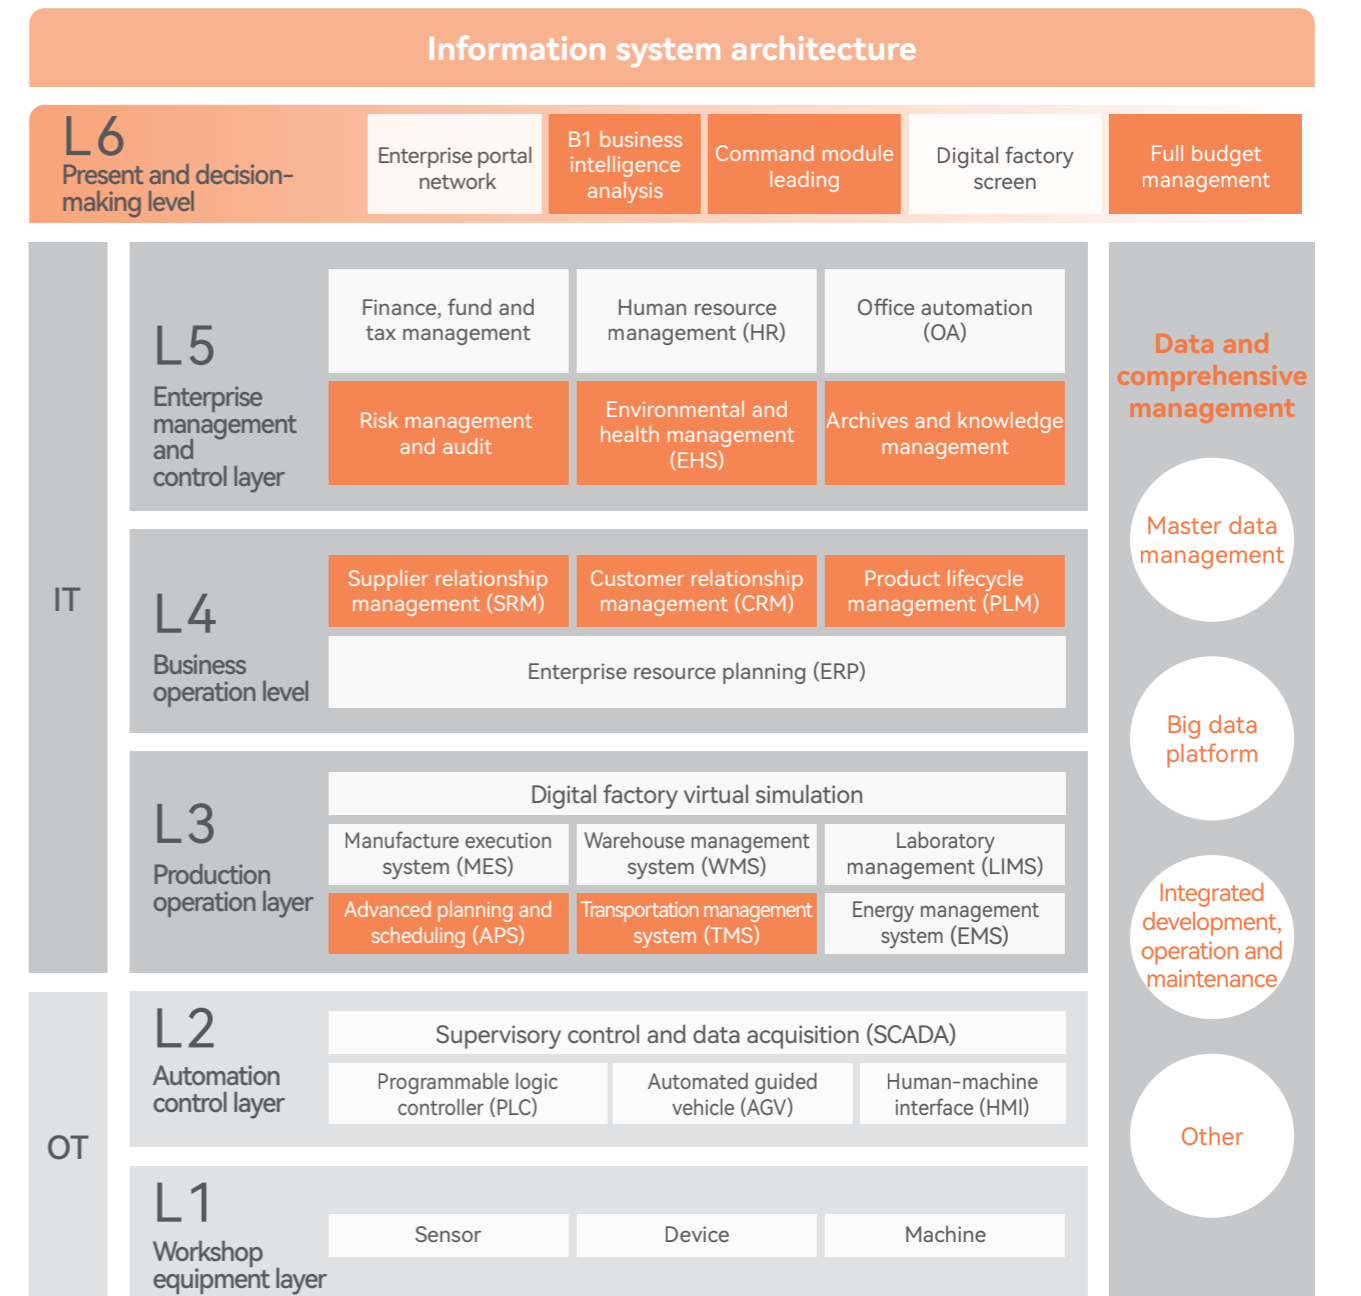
Information system architecture

L6
Present and decision-making level

Enterprise portal network

B1 business intelligence analysis

Command module leading

Digital factory screen

Full budget management

IT

L5
Enterprise management and control layer

Finance, fund and tax management

Human resource management (HR)

Office automation (OA)

Risk management and audit

Environmental and health management (EHS)

Archives and knowledge management

L4
Business operation level

Supplier relationship management (SRM)

Customer relationship management (CRM)

Product lifecycle management (PLM)

Enterprise resource planning (ERP)

L3
Production operation layer

Digital factory virtual simulation

Manufacture execution system (MES)

Warehouse management system (WMS)

Laboratory management (LIMS)

Advanced planning and scheduling (APS)

Transportation management system (TMS)

Energy management system (EMS)

OT

L2
Automation control layer

Supervisory control and data acquisition (SCADA)

Programmable logic controller (PLC)

Automated guided vehicle (AGV)

Human-machine interface (HMI)

L1
Workshop equipment layer

Sensor

Device

Machine

Data and comprehensive management

Master data management

Big data platform

Integrated development, operation and maintenance

Other